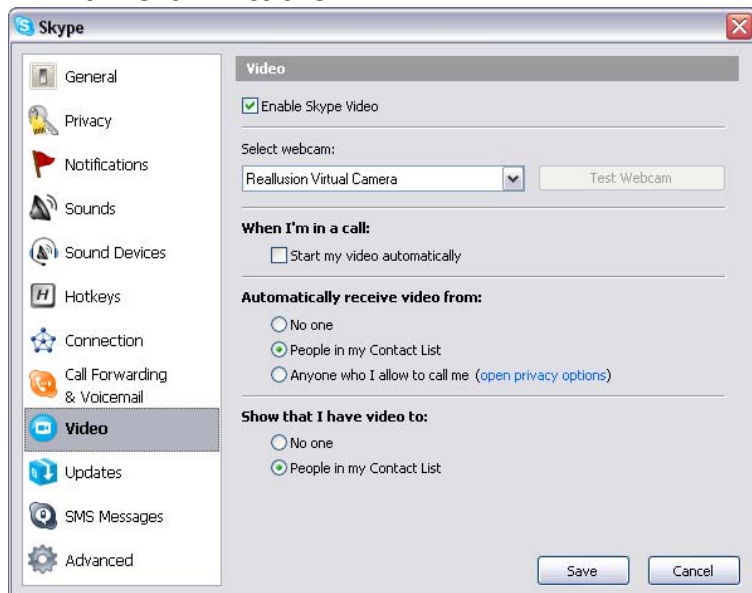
Skype

General
Privacy
Notifications
Sounds
Sound Devices
Hotkeys
Connection
Call Forwarding & Voicemail
Video
Updates
SMS Messages
Advanced

Video

Enable Skype Video

Select webcam:
Reallusion Virtual Camera
Test Webcam

When I'm in a call:
Start my video automatically

Automatically receive video from:
No one
People in my Contact List
Anyone who I allow to call me (open privacy options)

Show that I have video to:
No one
People in my Contact List

Save
Cancel